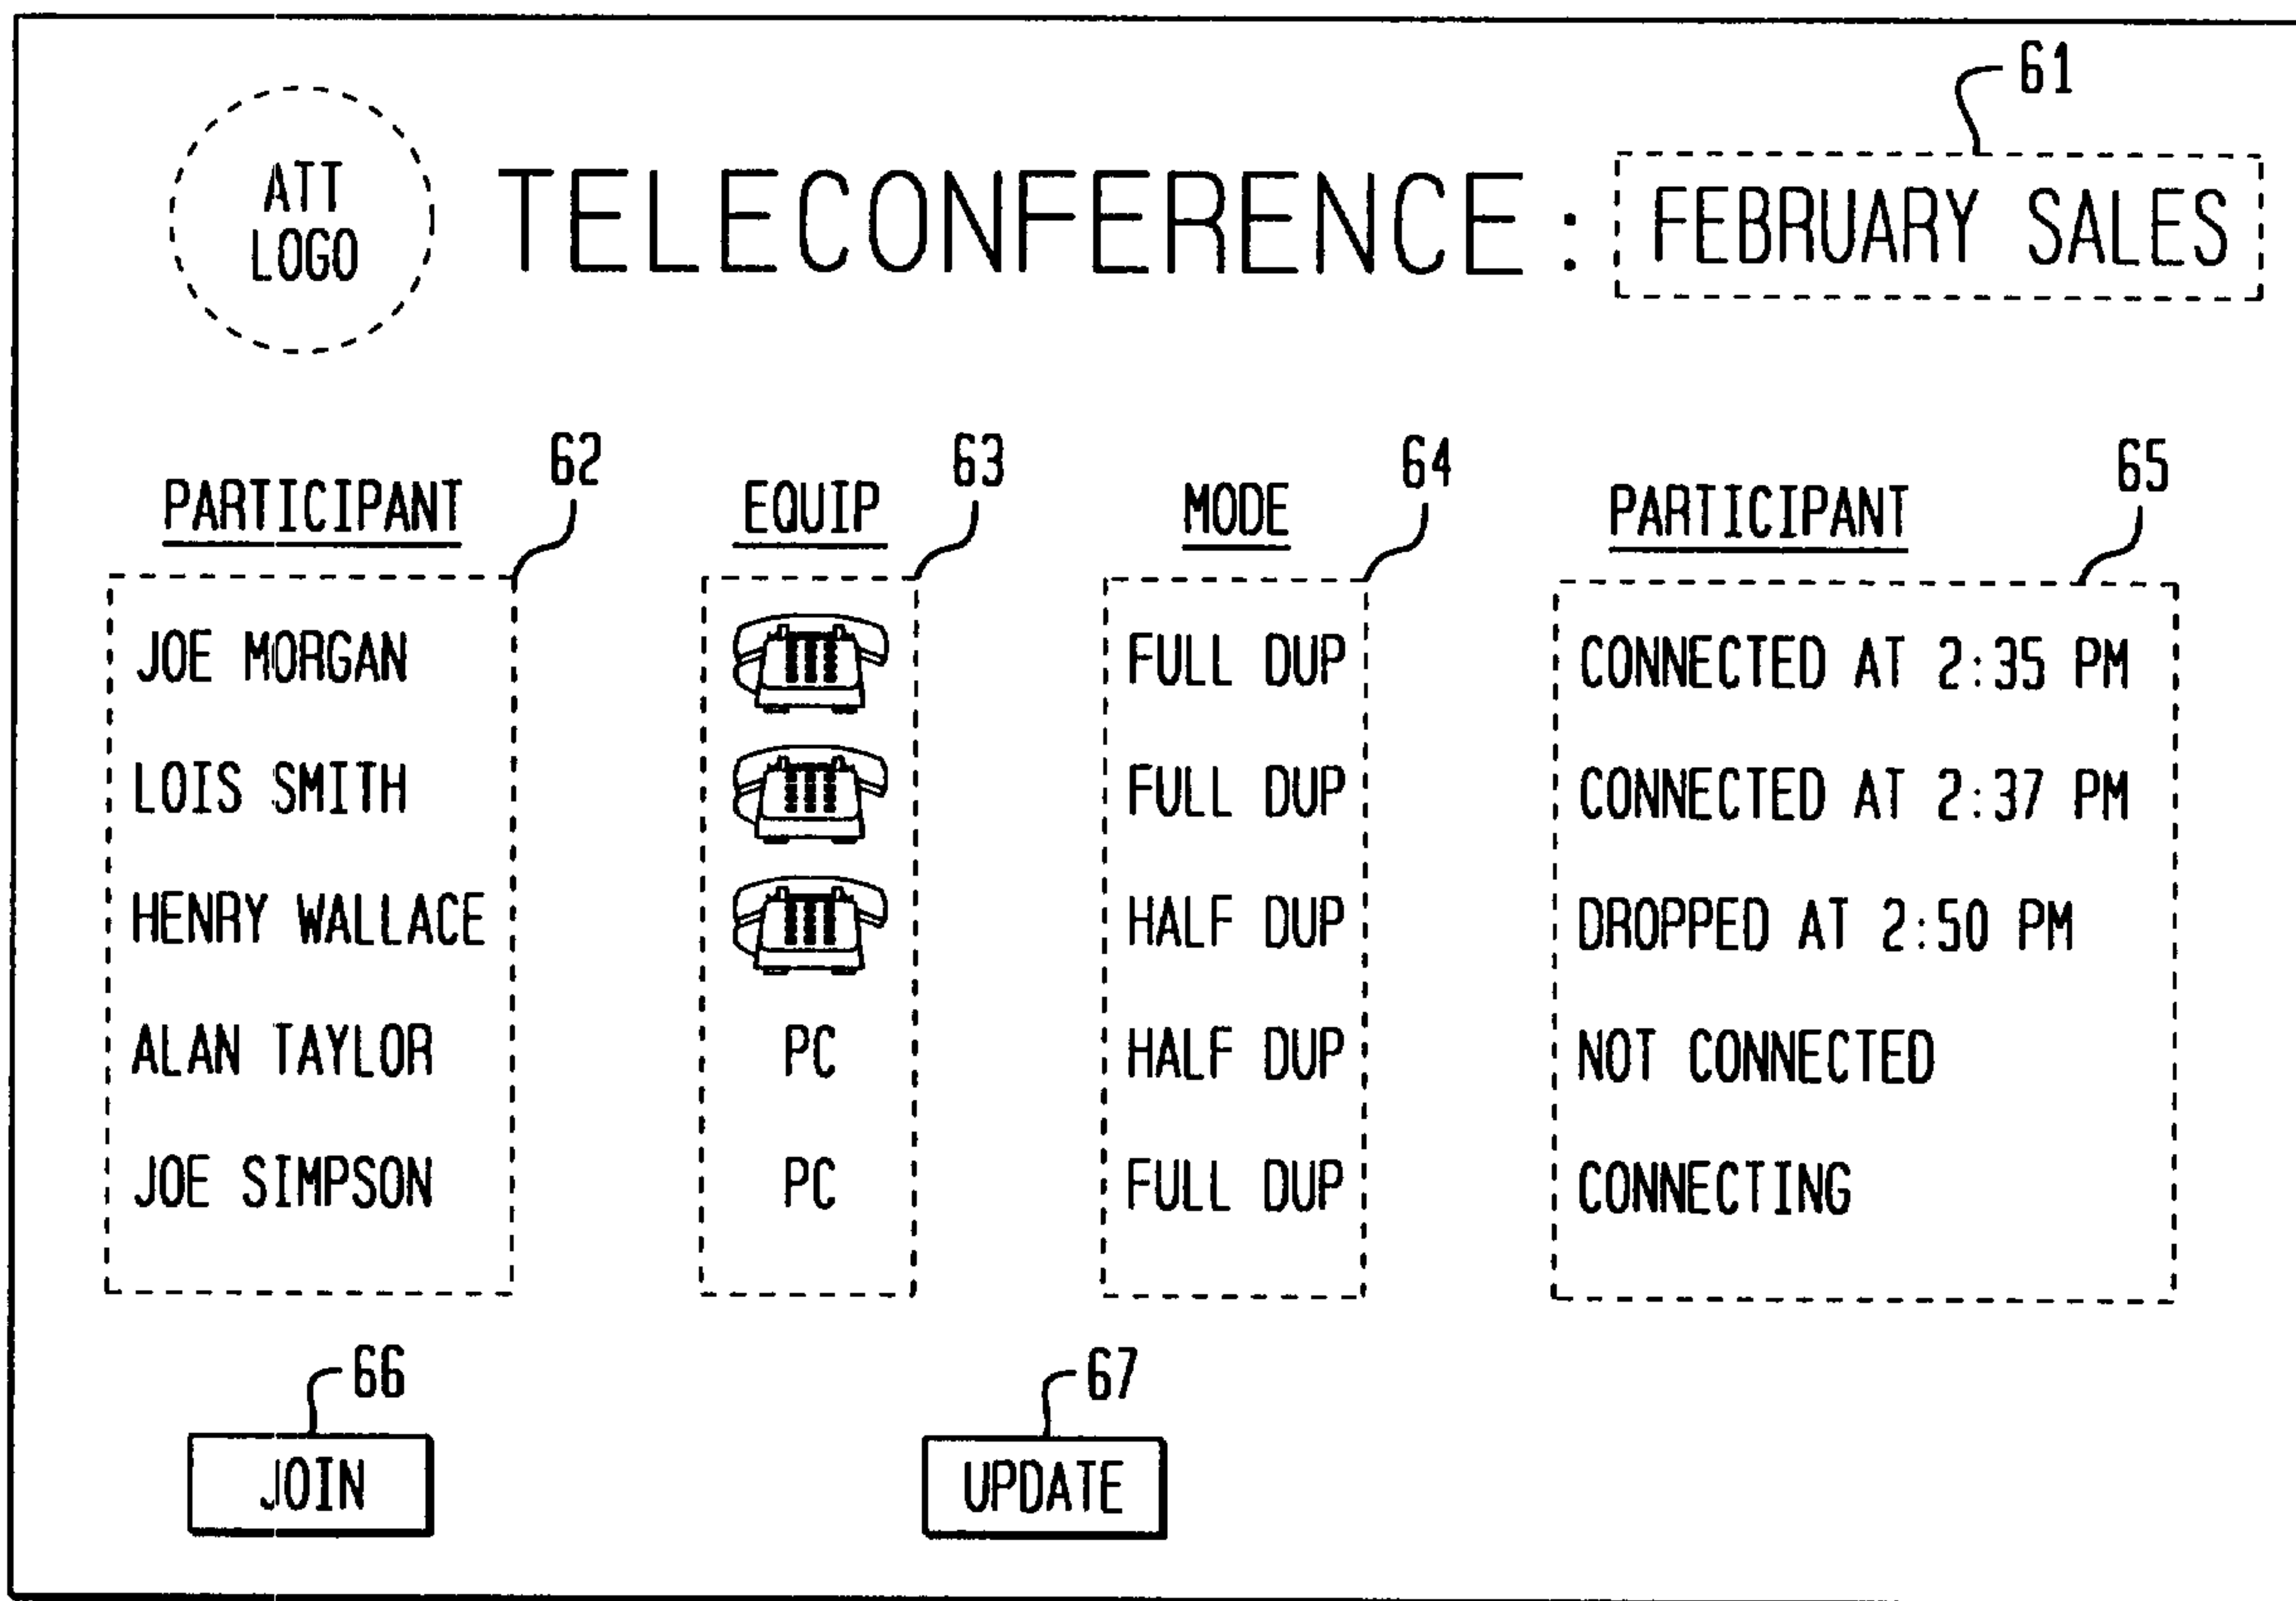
ATT LOGO

TELECONFERENCE : FEBRUARY SALES

61

| PARTICIPANT | EQUIP | MODE | PARTICIPANT |
|---|---|---|---|
| JOE MORGAN | | FULL DUP | CONNECTED AT 2:35 PM |
| LOIS SMITH | | FULL DUP | CONNECTED AT 2:37 PM |
| HENRY WALLACE | | HALF DUP | DROPPED AT 2:50 PM |
| ALAN TAYLOR | PC | HALF DUP | NOT CONNECTED |
| JOE SIMPSON | PC | FULL DUP | CONNECTING |

62 63 64 65

66
JOIN

67
UPDATE